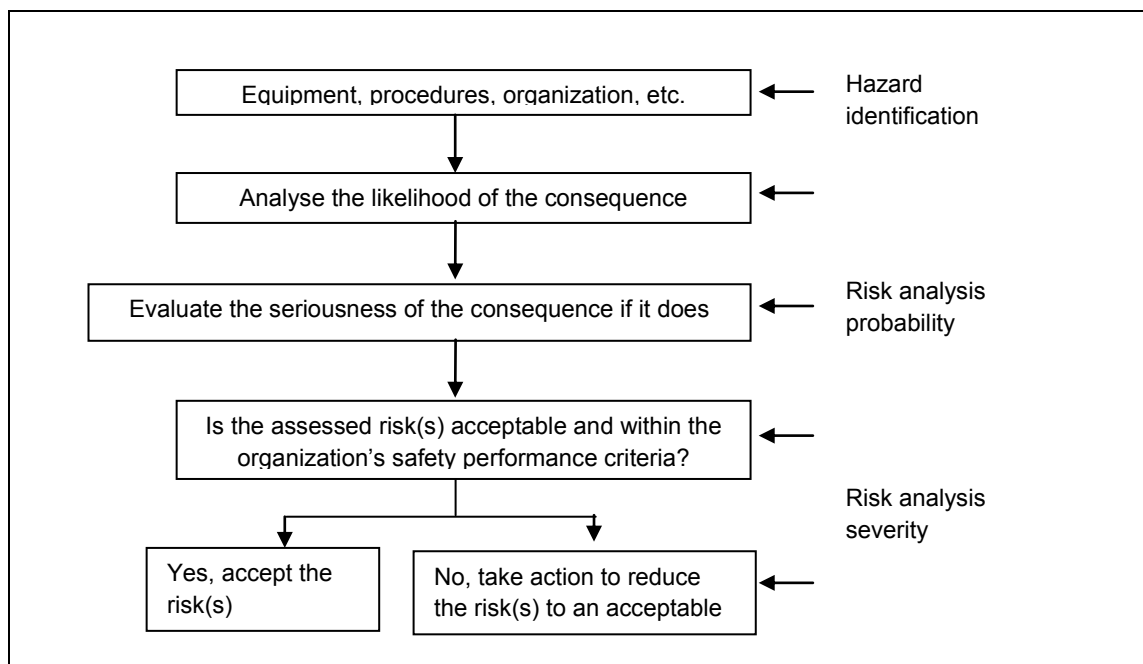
Equipment, procedures, organization, etc.

Hazard identification

Analyse the likelihood of the consequence

Evaluate the seriousness of the consequence if it does

Risk analysis probability

Is the assessed risk(s) acceptable and within the organization's safety performance criteria?

Risk analysis severity

Yes, accept the risk(s)

No, take action to reduce the risk(s) to an acceptable